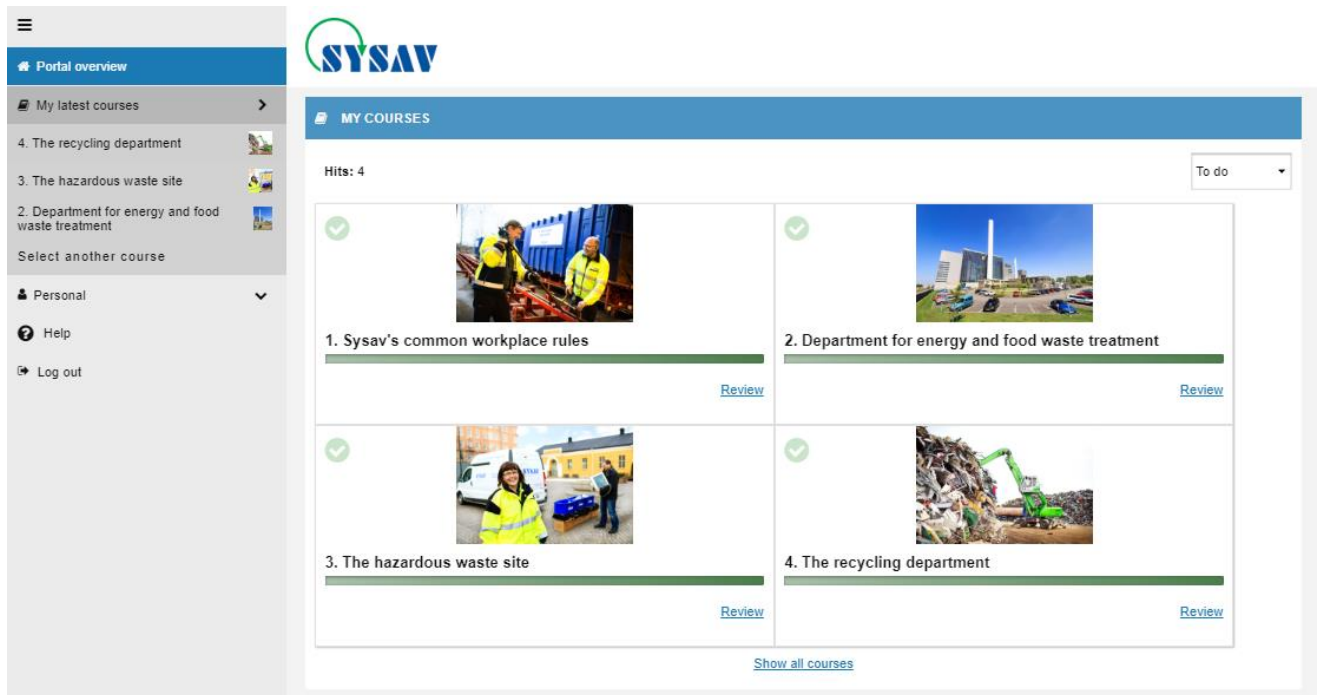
≡

Portal overview

My latest courses

4. The recycling department

3. The hazardous waste site

2. Department for energy and food waste treatment

Select another course

Personal

Help

Log out

SYSAV

MY COURSES

Hits: 4

To do

1. Sysav's common workplace rules

Review

2. Department for energy and food waste treatment

Review

3. The hazardous waste site

Review

4. The recycling department

Review

Show all courses